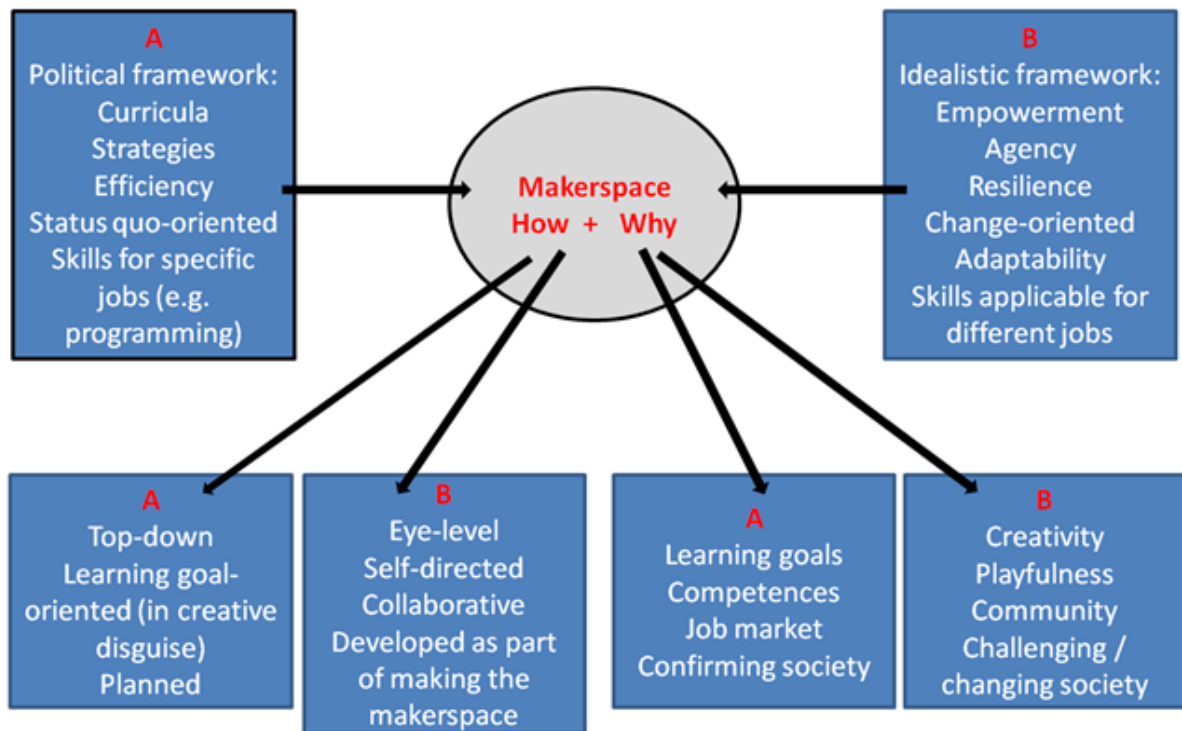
A
Political framework:
Curricula
Strategies
Efficiency
Status quo-oriented
Skills for specific jobs (e.g. programming)

Makerspace
How + Why

B
Idealistic framework:
Empowerment
Agency
Resilience
Change-oriented
Adaptability
Skills applicable for different jobs

A
Top-down
Learning goal-oriented (in creative disguise)
Planned

B
Eye-level
Self-directed
Collaborative
Developed as part of making the makerspace

A
Learning goals
Competences
Job market
Confirming society

B
Creativity
Playfulness
Community
Challenging / changing society